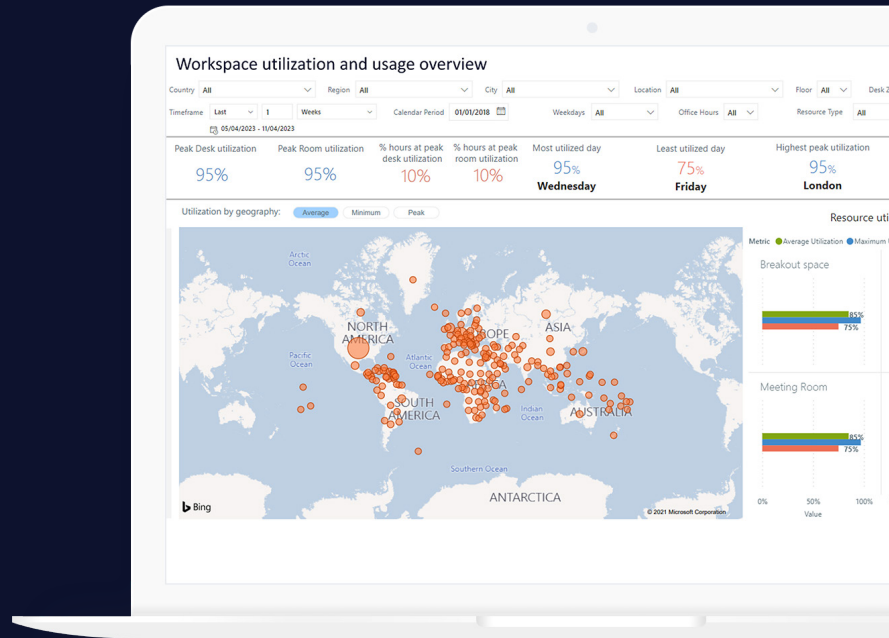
Workspace utilization and usage overview

Country All Region All City All Location All Floor All Desk Z

Timeframe Last 1 Weeks Calendar Period 01/01/2018 Weekdays All Office Hours All Resource Type All

05/04/2023 - 11/04/2023

Peak Desk utilization 95%

Peak Room utilization 95%

% hours at peak desk utilization 10%

% hours at peak room utilization 10%

Most utilized day 95% Wednesday

Least utilized day 75% Friday

Highest peak utilization 95% London

Utilization by geography: Average Minimum Peak

Resource uti

Arctic Ocean

NORTH AMERICA

Pacific Ocean

Atlantic Ocean

EUROPE

ASIA

AFRICA

SOUTH AMERICA

Indian Ocean

AUSTRALIA

Southern Ocean

ANTARCTICA

Bing

© 2021 Microsoft Corporation

Metric Average Utilization Maximum

Breakout space

85%

75%

Meeting Room

85%

75%

0% 50% 100%

Value